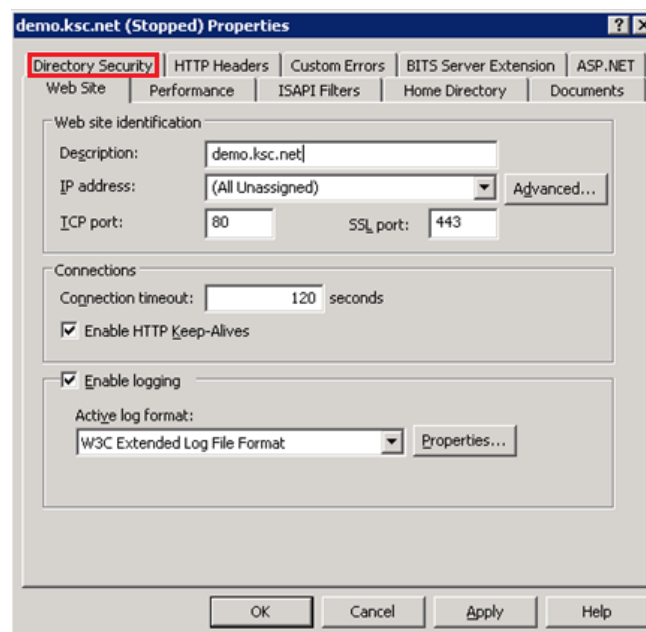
demo.ksc.net (Stopped) Properties

?

Directory Security | HTTP Headers | Custom Errors | BITS Server Extension | ASP.NET

Web Site | Performance | ISAPI Filters | Home Directory | Documents

Web site identification

Description: demo.ksc.net

IP address: (All Unassigned)

Advanced...

TCP port: 80

SSL port: 443

Connections

Connection timeout: 120 seconds

Enable HTTP Keep-Alives

Enable logging

Active log format:

W3C Extended Log File Format

Properties...

OK

Cancel

Apply

Help